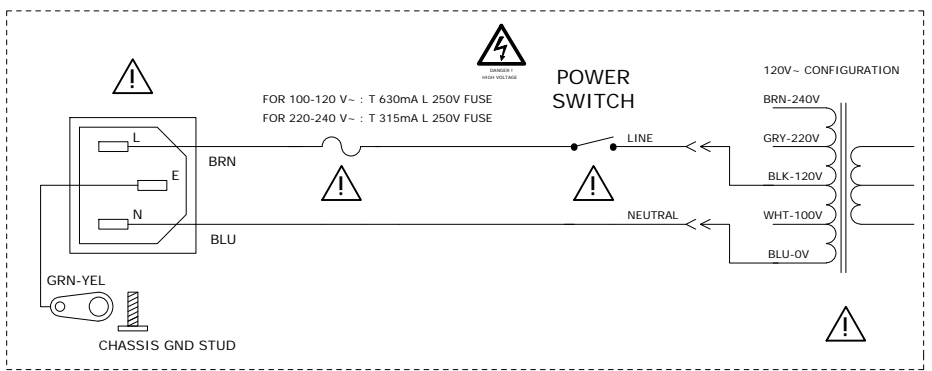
DANGER !
HIGH VOLTAGE

POWER SWITCH

120V~ CONFIGURATION

FOR 100-120 V~ : T 630mA L 250V FUSE
FOR 220-240 V~ : T 315mA L 250V FUSE

L
E
N

BRN
BLU

LINE
NEUTRAL

BRN-240V
GRY-220V
BLK-120V
WHT-100V
BLU-0V

GRN-YEL

CHASSIS GND STUD